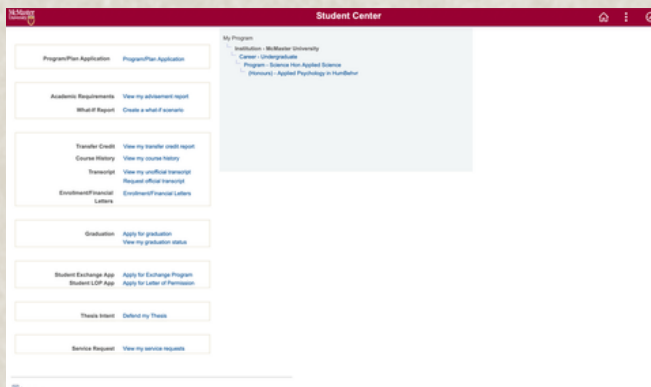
McMaster University

Student Center

Program/Plan Application | Program/Plan Application

Academic Requirements | View my advisement report
What-If Report | Create a what-if scenario

Transfer Credit | View my transfer credit report
Course History | View my course history
Transcript | View my unofficial transcript
Request official transcript
Enrollment/Financial Letters | Enrollment/Financial Letters

Graduation | Apply for graduation
View my graduation status

Student Exchange App | Apply for Exchange Program
Student LOP App | Apply for Letter of Permission

Thesis Intent | Defend my Thesis

Service Request | View my service requests

My Program
Institution - McMaster University
Career - Undergraduate
Program - Science Hon Applied Science
(Honours) - Applied Psychology in HumBehvr